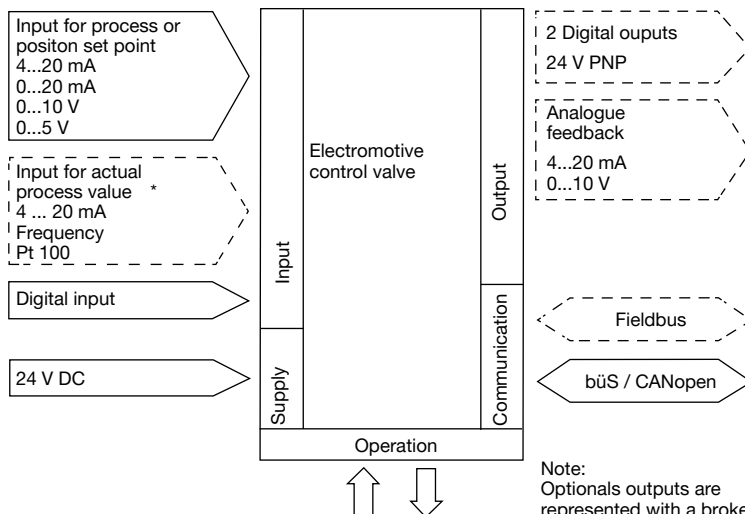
Input for process or positon set point
4...20 mA
0...20 mA
0...10 V
0...5 V

Input for actual process value *
4 ... 20 mA
Frequency
Pt 100

Digital input

24 V DC

Input

Supply

Electromotive control valve

Output

Communication

Operation

2 Digital ouputs
24 V PNP

Analogue feedback
4...20 mA
0...10 V

Fieldbus

büS / CANopen

Note:
Optionals outputs are represented with a broke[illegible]